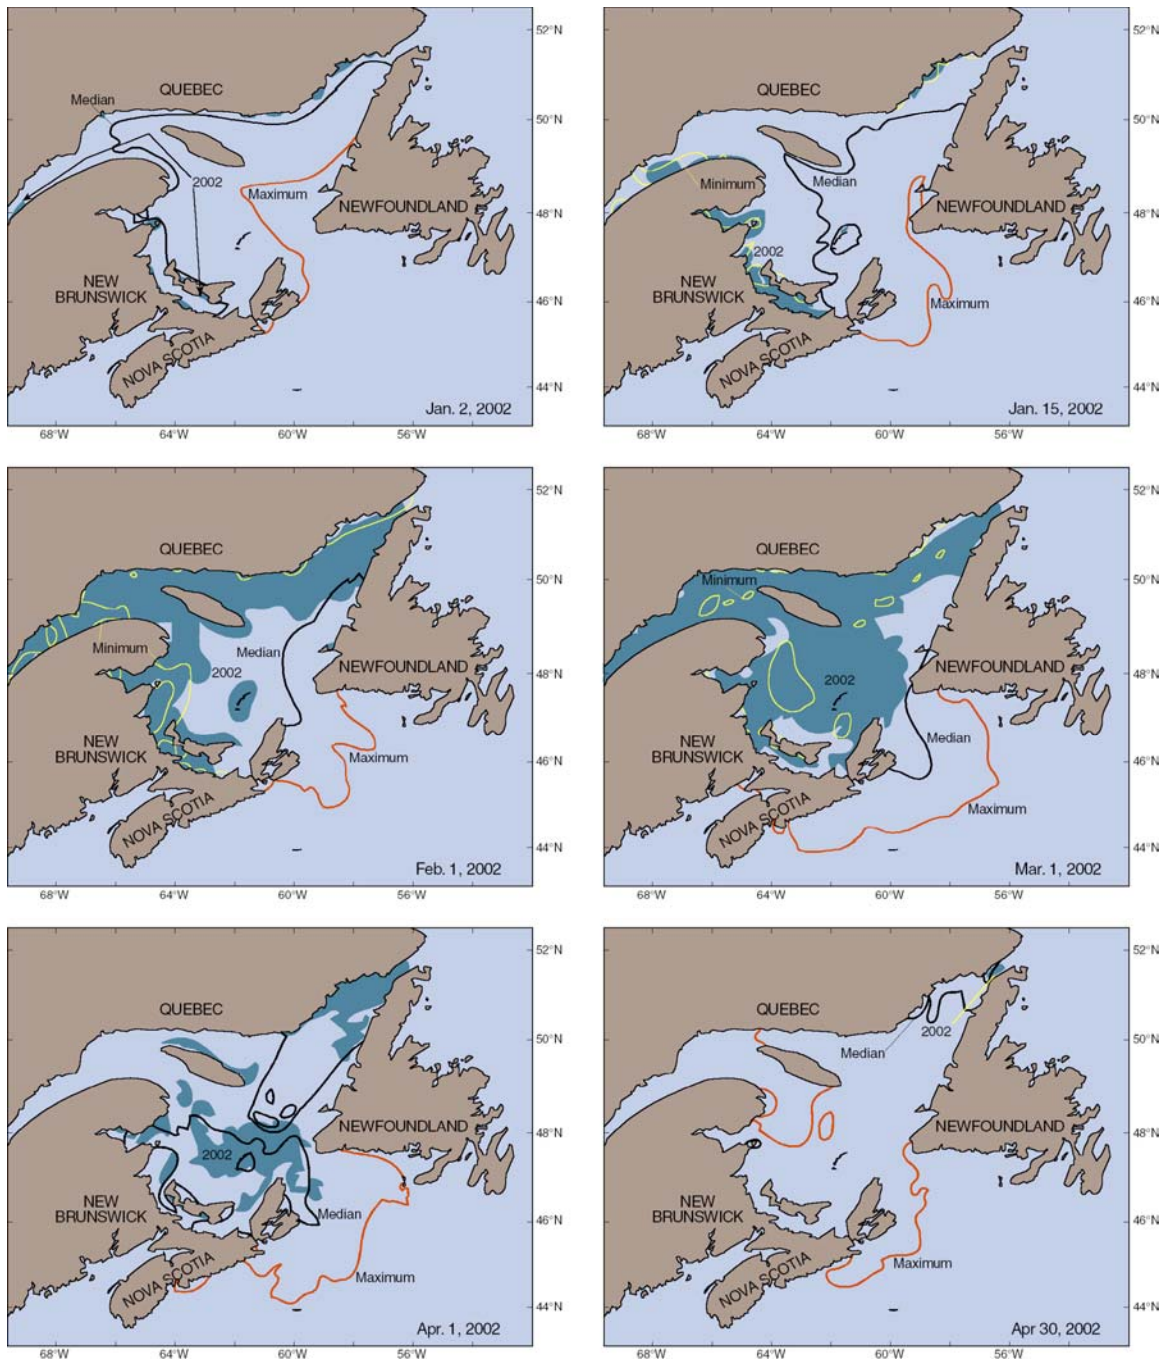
QUEBEC
Median
2002
Maximum
NEWFOUNDLAND
NEW BRUNSWICK
NOVA SCOTIA
Jan. 2, 2002
52°N
50°N
48°N
46°N
44°N
68°W
64°W
60°W
56°W

QUEBEC
Minimum
Median
2002
NEWFOUNDLAND
NEW BRUNSWICK
Maximum
NOVA SCOTIA
Jan. 15, 2002
52°N
50°N
48°N
46°N
44°N
68°W
64°W
60°W
56°W

QUEBEC
Minimum
Median
2002
NEWFOUNDLAND
NEW BRUNSWICK
Maximum
NOVA SCOTIA
Feb. 1, 2002
52°N
50°N
48°N
46°N
44°N
68°W
64°W
60°W
56°W

QUEBEC
Minimum
2002
NEWFOUNDLAND
NEW BRUNSWICK
Median
Maximum
NOVA SCOTIA
Mar. 1, 2002
52°N
50°N
48°N
46°N
44°N
68°W
64°W
60°W
56°W

QUEBEC
NEWFOUNDLAND
2002
NEW BRUNSWICK
Median
Maximum
NOVA SCOTIA
Apr. 1, 2002
52°N
50°N
48°N
46°N
44°N
68°W
64°W
60°W
56°W

QUEBEC
2002
Median
NEWFOUNDLAND
NEW BRUNSWICK
Maximum
NOVA SCOTIA
Apr 30, 2002
52°N
50°N
48°N
46°N
44°N
68°W
64°W
60°W
56°W